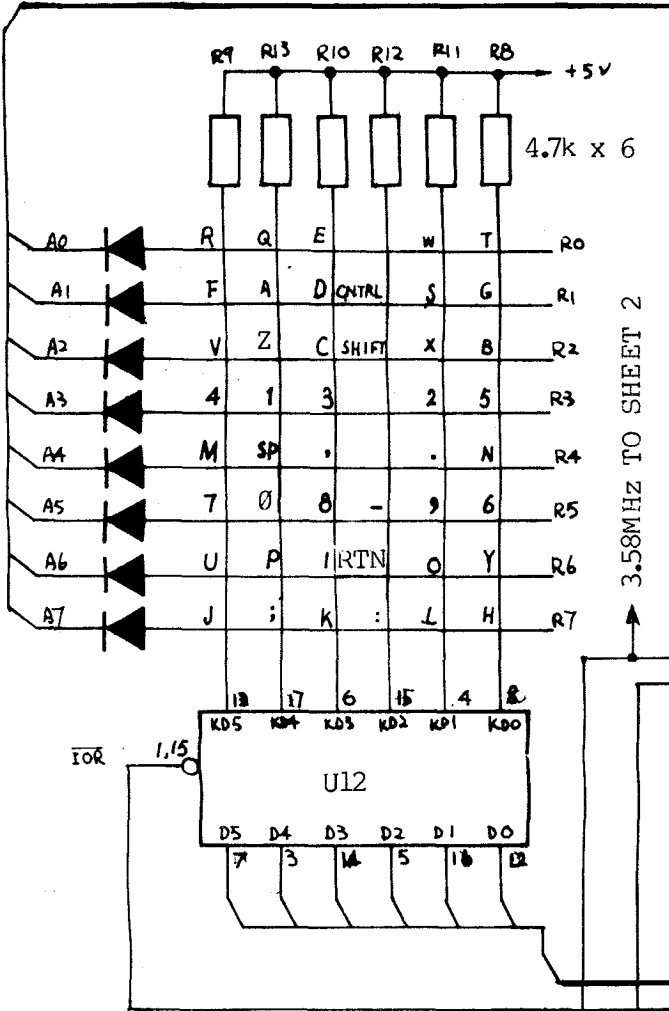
R9 R13 R10 R12 R11 R8 +5V

4.7k x 6

A0 R Q E W T R0
A1 F A D CNTRL S G R1
A2 V Z C SHIFT X B R2
A3 4 1 3 2 5 R3
A4 M SP , . N R4
A5 7 Ø 8 – 9 6 R5
A6 U P / RTN O Y R6
A7 J ; K : L H R7

3.58MHz TO SHEET 2

13 17 6 15 4 8
KD5 KD4 KD3 KD2 KD1 KD0

$\overline{IOR}$ 1,15

U12

D5 D4 D3 D2 D1 D0
7 3 14 5 16 12